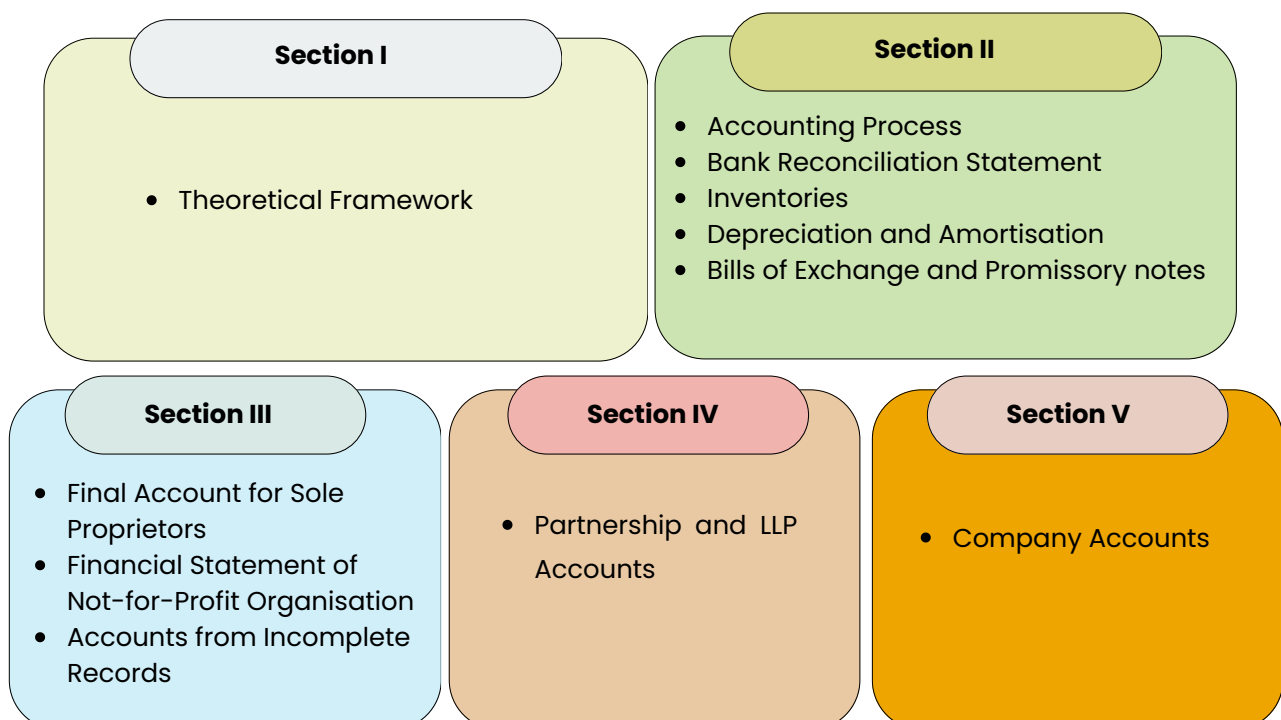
Section I

- Theoretical Framework

Section II

- Accounting Process
- Bank Reconciliation Statement
- Inventories
- Depreciation and Amortisation
- Bills of Exchange and Promissory notes

Section III

- Final Account for Sole Proprietors
- Financial Statement of Not-for-Profit Organisation
- Accounts from Incomplete Records

Section IV

- Partnership and LLP Accounts

Section V

- Company Accounts